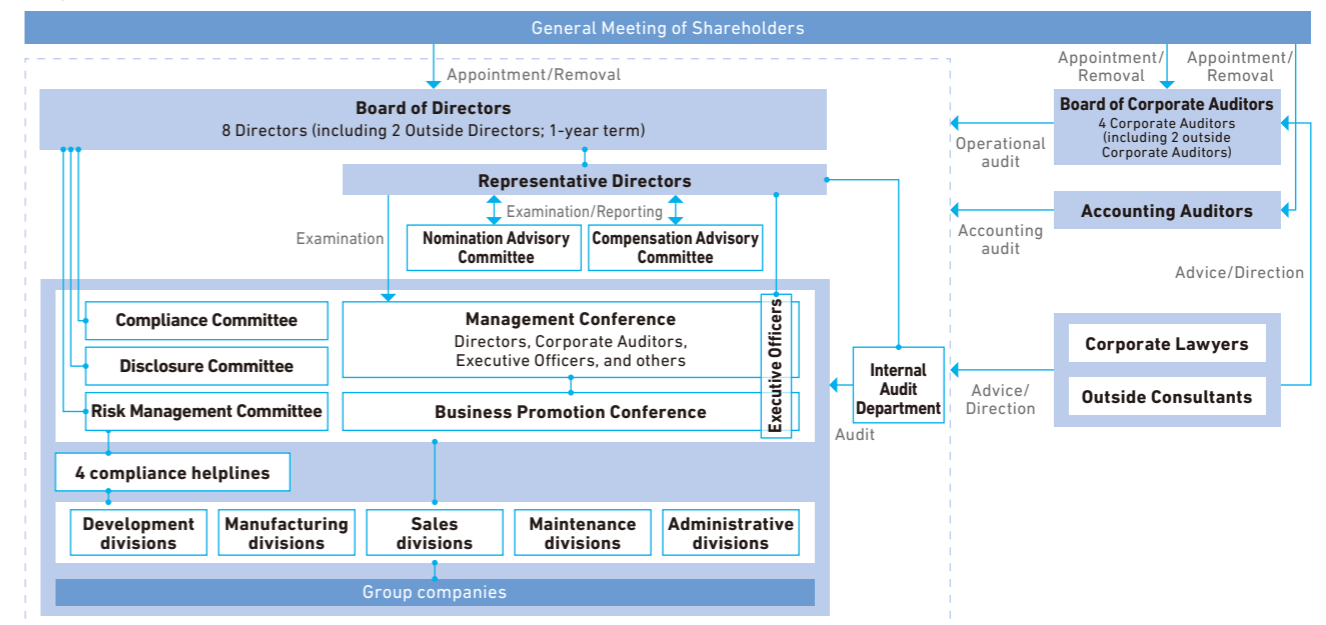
General Meeting of Shareholders

Appointment/Removal

Appointment/Removal

Appointment/Removal

Board of Directors
8 Directors (including 2 Outside Directors; 1-year term)

Board of Corporate Auditors
4 Corporate Auditors (including 2 outside Corporate Auditors)

Operational audit

Representative Directors

Examination/Reporting

Examination

Nomination Advisory Committee

Compensation Advisory Committee

Accounting Auditors

Accounting audit

Advice/Direction

Compliance Committee

Management Conference
Directors, Corporate Auditors, Executive Officers, and others

Executive Officers

Disclosure Committee

Risk Management Committee

Business Promotion Conference

Internal Audit Department

Advice/Direction

Audit

Corporate Lawyers

Outside Consultants

4 compliance helplines

Development divisions

Manufacturing divisions

Sales divisions

Maintenance divisions

Administrative divisions

Group companies